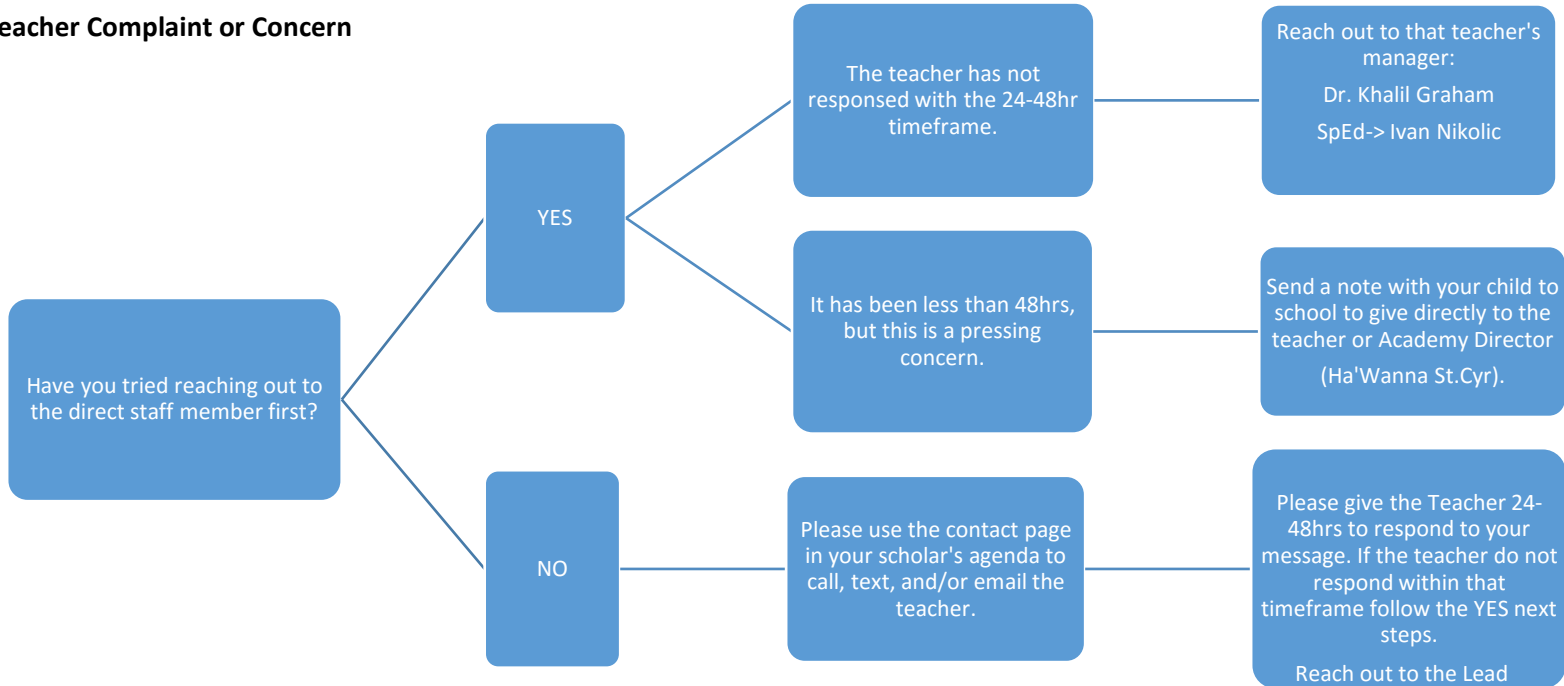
eacher Complaint or Concern

Have you tried reaching out to the direct staff member first?

YES

The teacher has not responsed with the 24-48hr timeframe.

Reach out to that teacher's manager:

Dr. Khalil Graham

SpEd-> Ivan Nikolic

It has been less than 48hrs, but this is a pressing concern.

Send a note with your child to school to give directly to the teacher or Academy Director

(Ha'Wanna St.Cyr).

NO

Please use the contact page in your scholar's agenda to call, text, and/or email the teacher.

Please give the Teacher 24-48hrs to respond to your message. If the teacher do not respond within that timeframe follow the YES next steps.

Reach out to the Lead